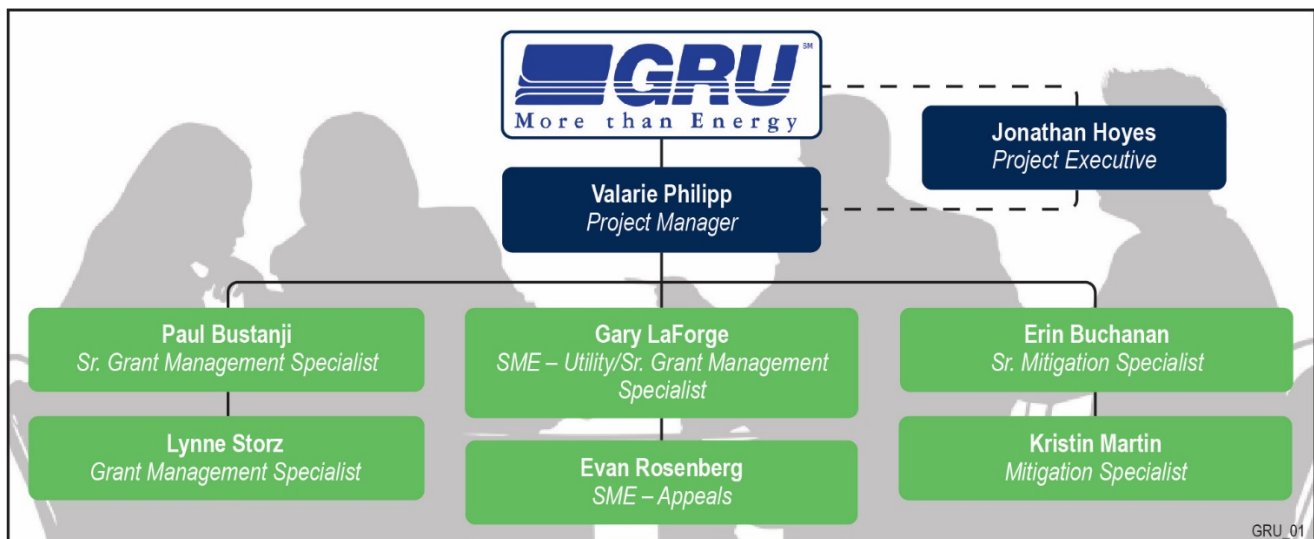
GRU SM
More than Energy

Jonathan Hoyes
Project Executive

Valarie Philipp
Project Manager

Paul Bustanji
Sr. Grant Management Specialist

Gary LaForge
SME – Utility/Sr. Grant Management Specialist

Erin Buchanan
Sr. Mitigation Specialist

Lynne Storz
Grant Management Specialist

Evan Rosenberg
SME – Appeals

Kristin Martin
Mitigation Specialist

GRU_01